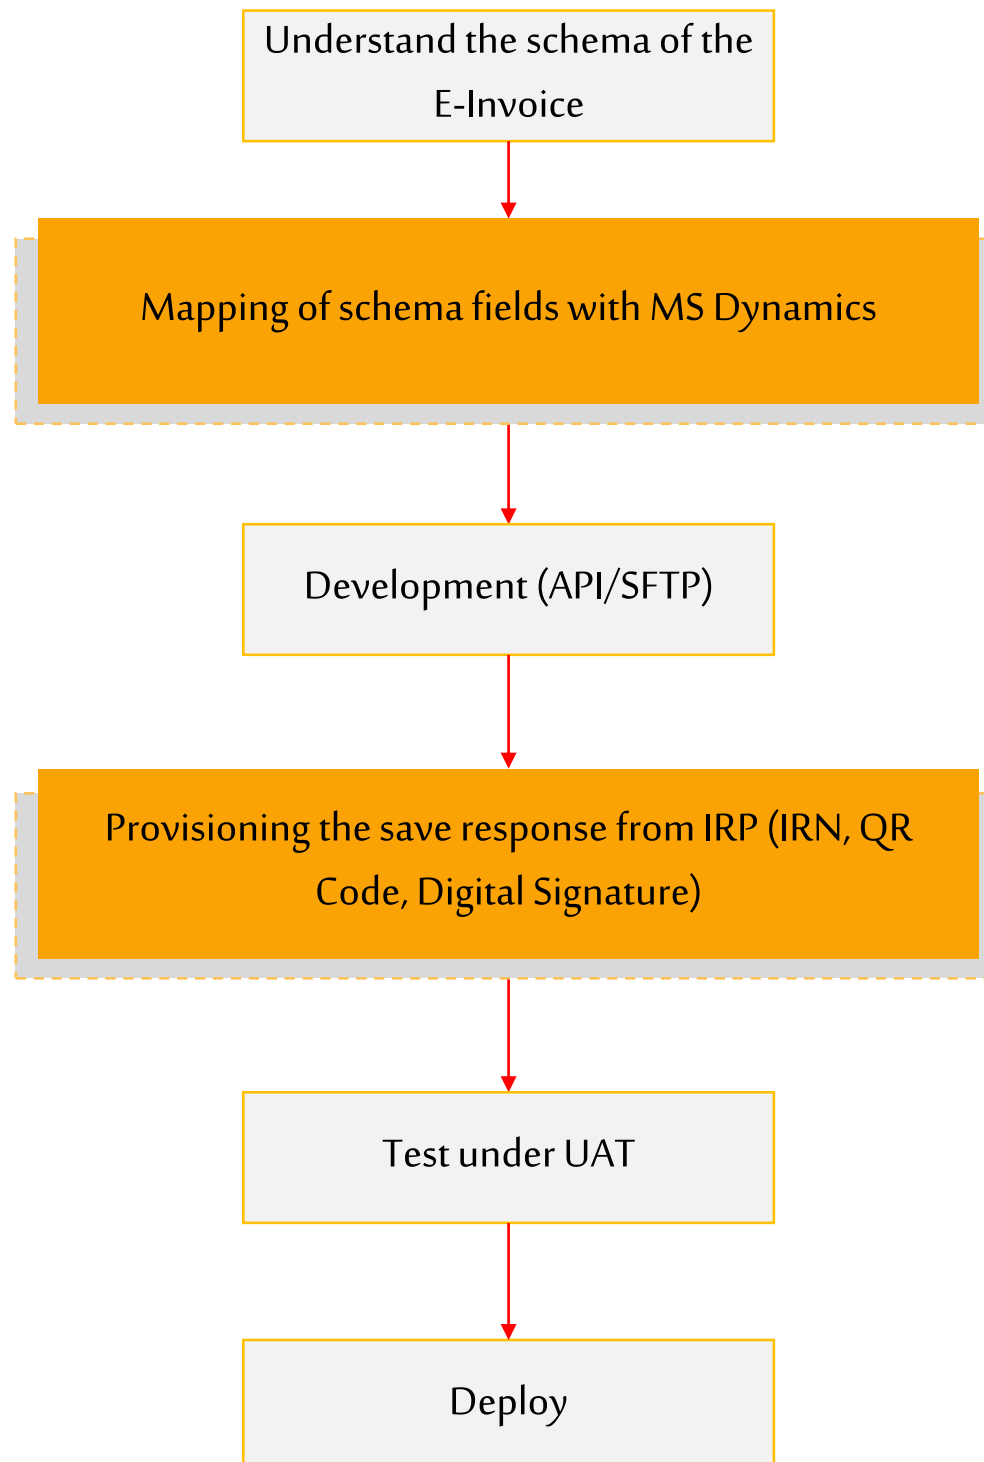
Understand the schema of the E-Invoice

Mapping of schema fields with MS Dynamics

Development (API/SFTP)

Provisioning the save response from IRP (IRN, QR Code, Digital Signature)

Test under UAT

Deploy